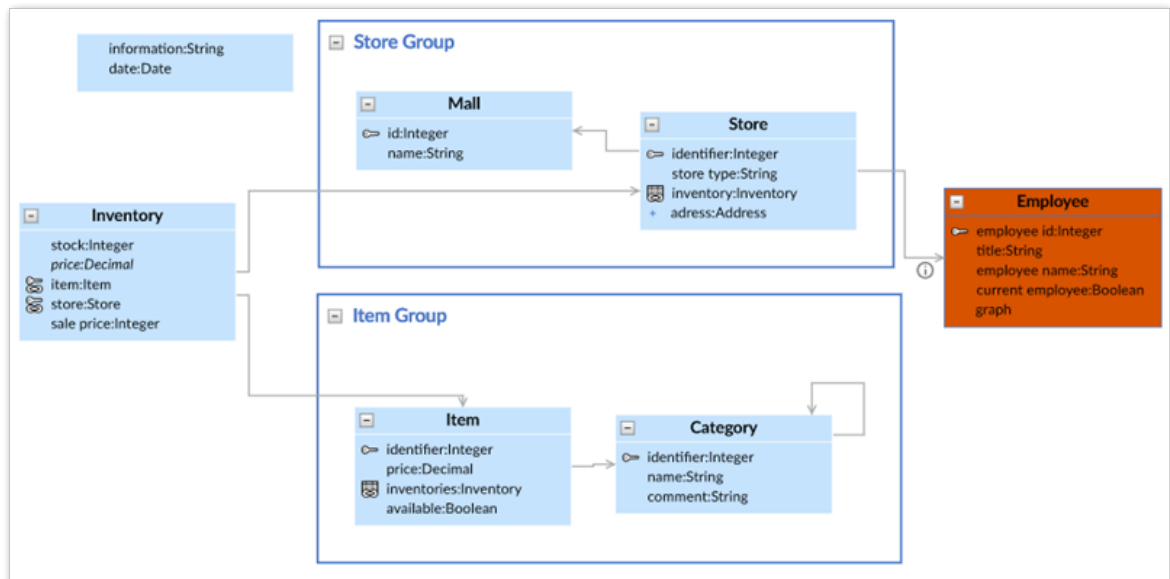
information:String
date:Date

Store Group

Mall
id:Integer
name:String

Store
identifier:Integer
store type:String
inventory:Inventory
+ adress:Address

Inventory
stock:Integer
price:Decimal
item:Item
store:Store
sale price:Integer

Employee
employee id:Integer
title:String
employee name:String
current employee:Boolean
graph

Item Group

Item
identifier:Integer
price:Decimal
inventories:Inventory
available:Boolean

Category
identifier:Integer
name:String
comment:String